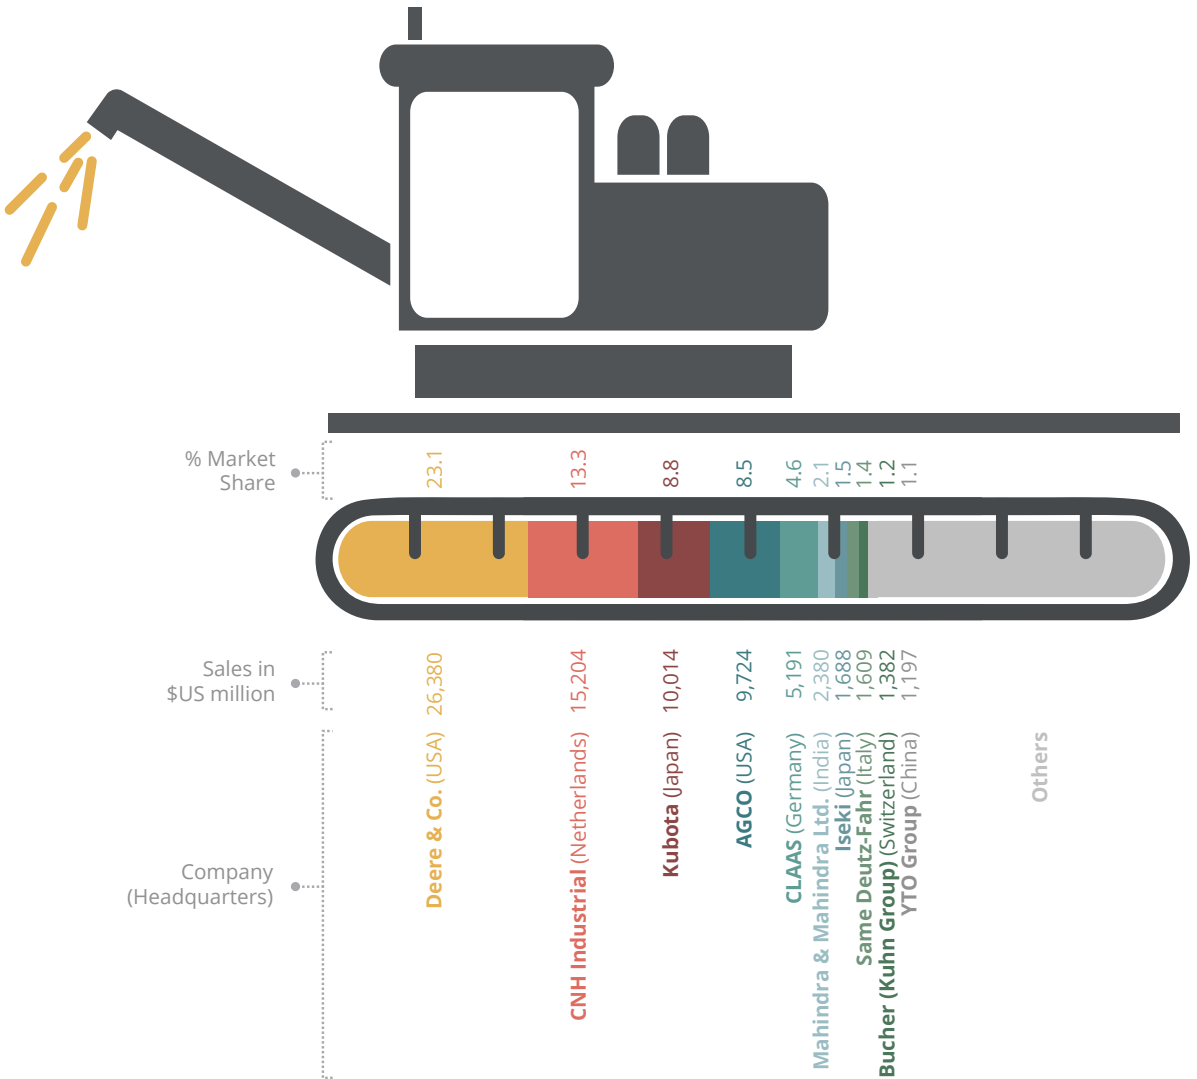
% Market Share

23.1
13.3
8.8
8.5
4.6
2.1
1.5
1.4
1.2
1.1

Sales in $US million

26,380
15,204
10,014
9,724
5,191
2,380
1,688
1,609
1,382
1,197

Company (Headquarters)

Deere & Co. (USA)
CNH Industrial (Netherlands)
Kubota (Japan)
AGCO (USA)
CLAAS (Germany)
Mahindra & Mahindra Ltd. (India)
Iseki (Japan)
Same Deutz-Fahr (Italy)
Bucher (Kuhn Group) (Switzerland)
YTO Group (China)
Others